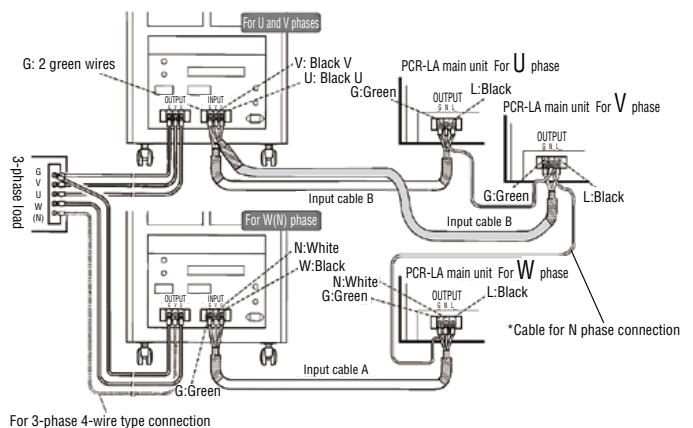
For U and V phases

G: 2 green wires

V: Black V
U: Black U

OUTPUT
INPUT

PCR-LA main unit For U phase

G:Green
L:Black
OUTPUT
G N L

PCR-LA main unit For V phase

OUTPUT
G N L

3-phase load
G
V
U
W
(N)

Input cable B

G:Green
L:Black

Input cable B

For W(N) phase

N:White
W:Black

OUTPUT
INPUT

PCR-LA main unit For W phase

N:White
G:Green
OUTPUT
L:Black

*Cable for N phase connection

G:Green

Input cable A

For 3-phase 4-wire type connection